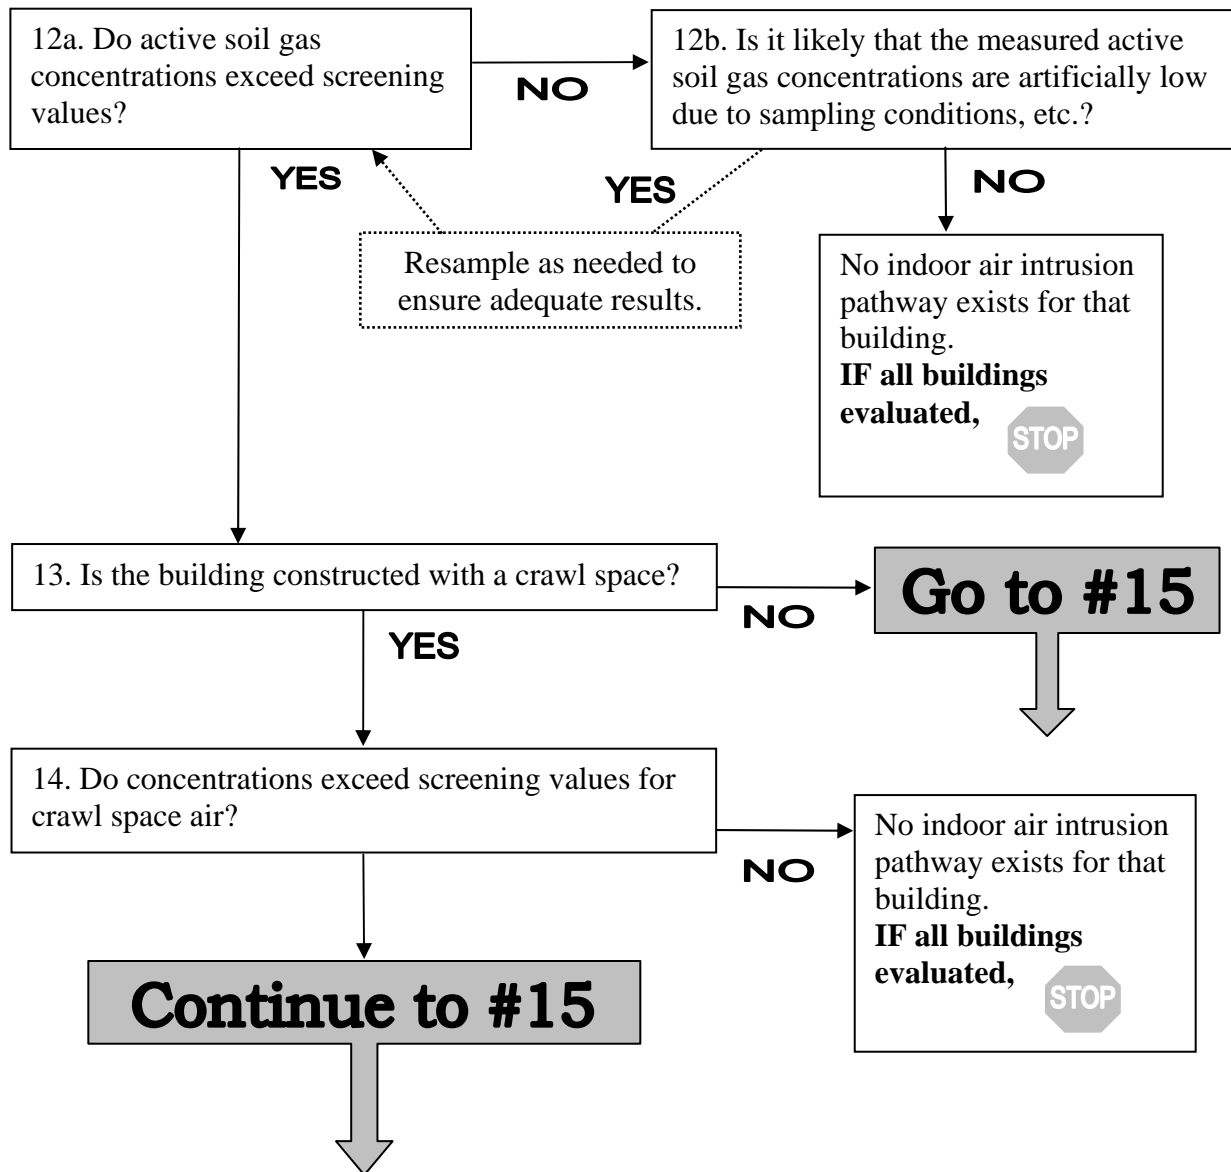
12a. Do active soil gas concentrations exceed screening values?

NO

12b. Is it likely that the measured active soil gas concentrations are artificially low due to sampling conditions, etc.?

YES

YES

Resample as needed to ensure adequate results.

NO

No indoor air intrusion pathway exists for that building.
**IF all buildings evaluated,** STOP

13. Is the building constructed with a crawl space?

NO

Go to #15

YES

14. Do concentrations exceed screening values for crawl space air?

NO

No indoor air intrusion pathway exists for that building.
**IF all buildings evaluated,** STOP

Continue to #15